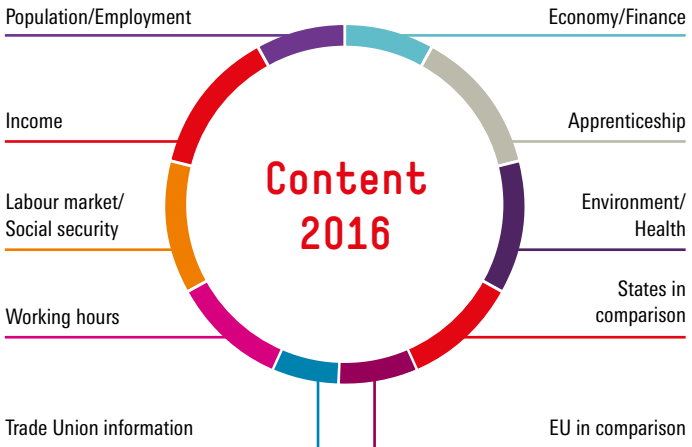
Population/Employment

Economy/Finance

Income

Apprenticeship

Content 2016

Labour market/ Social security

Environment/ Health

Working hours

States in comparison

Trade Union information

EU in comparison